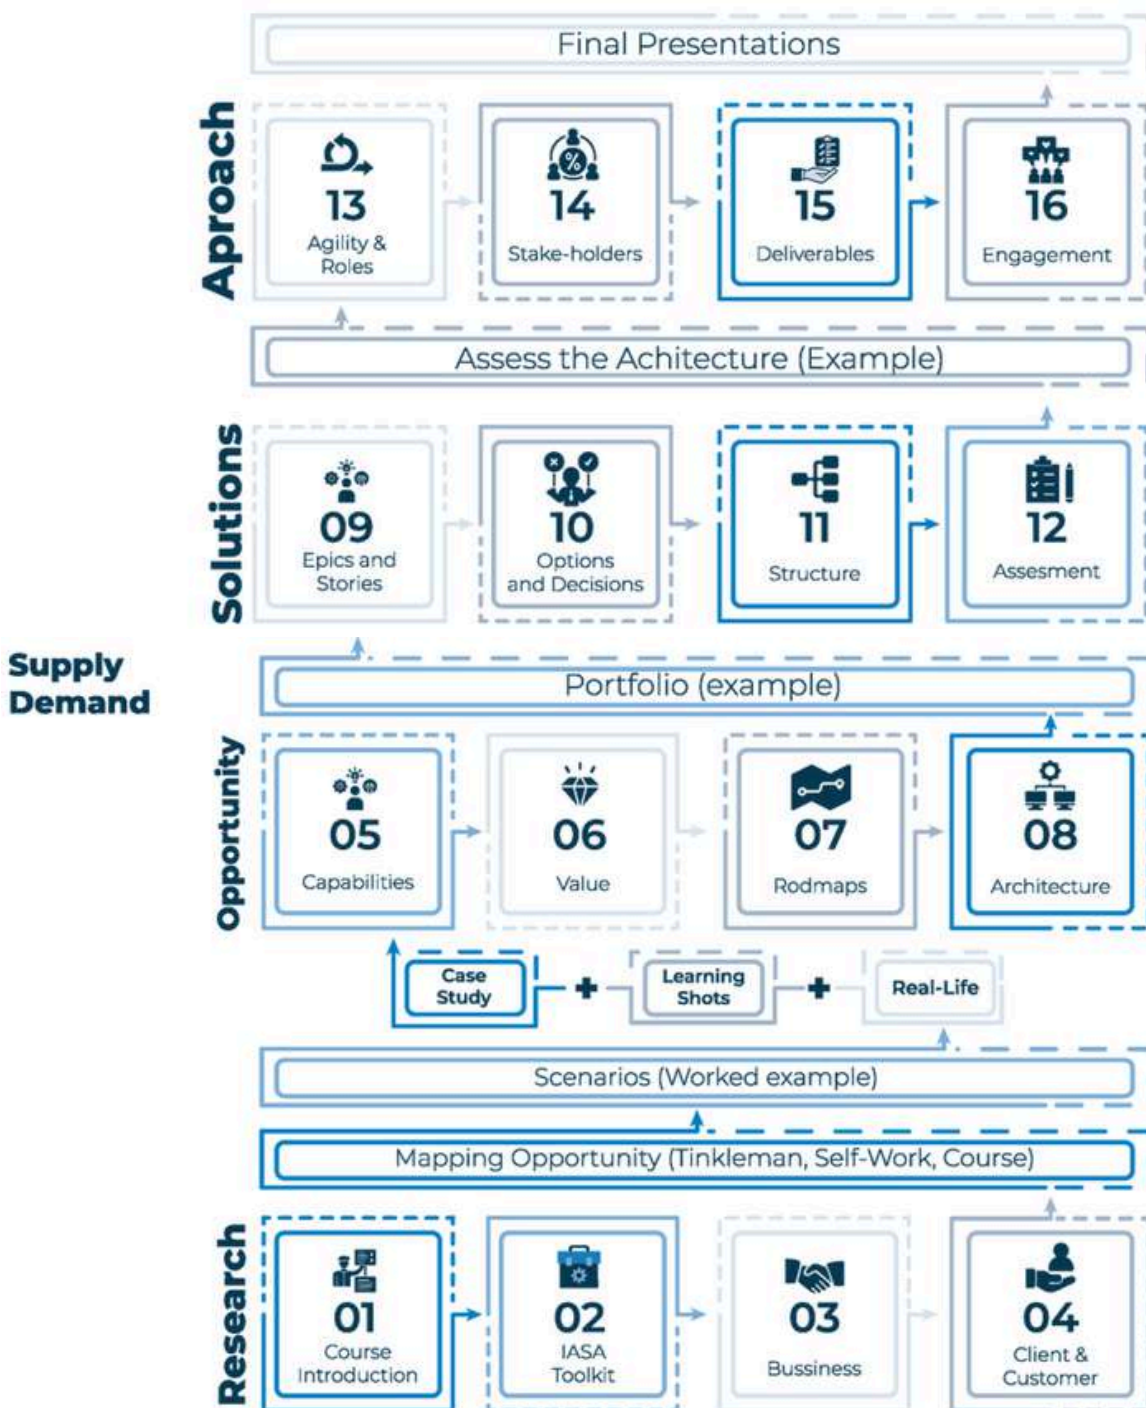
Final Presentations

Aproach

13
Agility & Roles

14
Stake-holders

15
Deliverables

16
Engagement

Assess the Achitecture (Example)

Solutions

09
Epics and Stories

10
Options and Decisions

11
Structure

12
Assesment

Supply Demand

Portfolio (example)

Opportunity

05
Capabilities

06
Value

07
Rodmaps

08
Architecture

Case Study + Learning Shots + Real-Life

Scenarios (Worked example)

Mapping Opportunity (Tinkleman, Self-Work, Course)

Research

01
Course Introduction

02
IASA Toolkit

03
Bussiness

04
Client & Customer